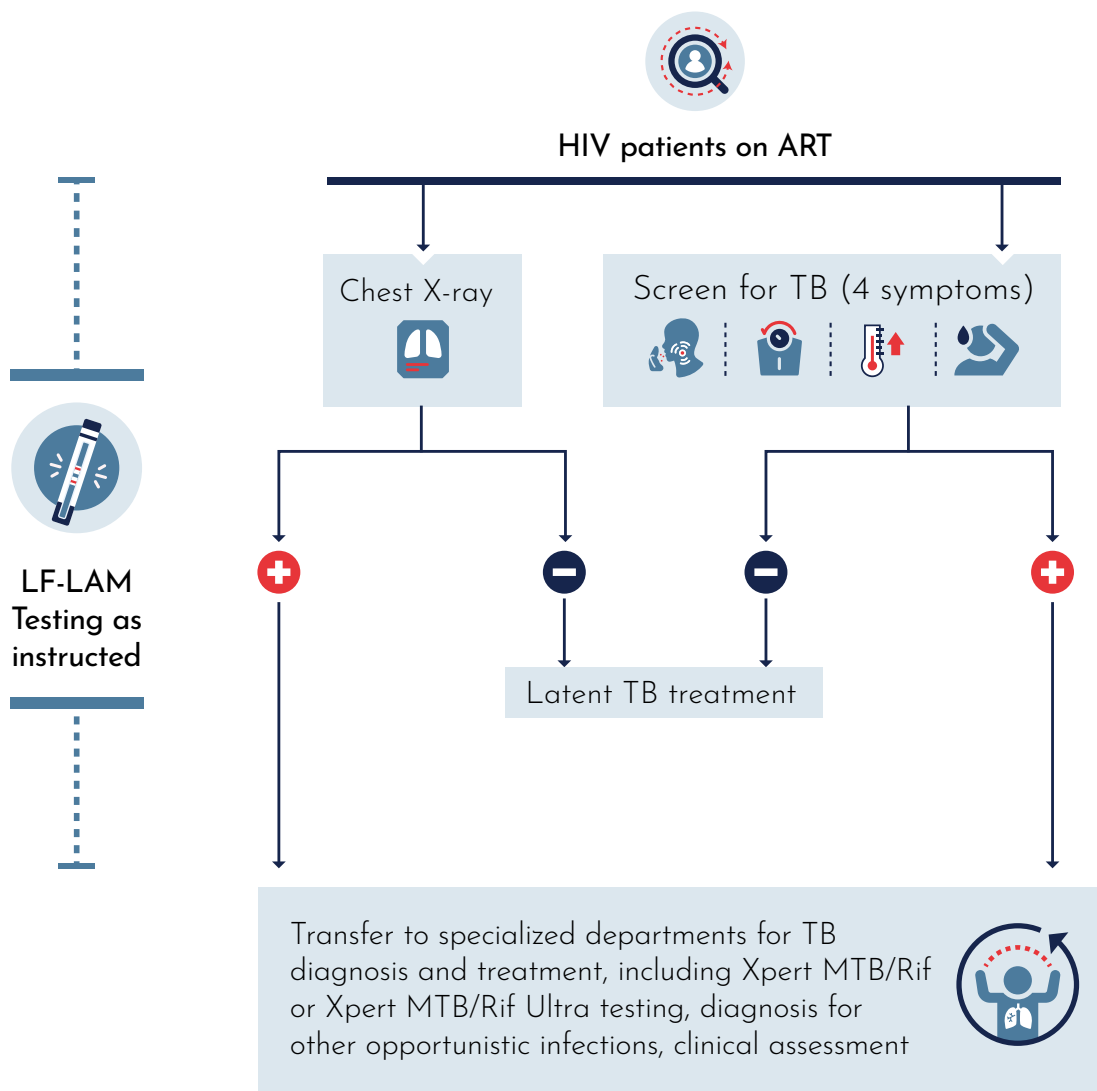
HIV patients on ART

Chest X-ray

Screen for TB (4 symptoms)

LF-LAM Testing as instructed

Latent TB treatment

Transfer to specialized departments for TB diagnosis and treatment, including Xpert MTB/Rif or Xpert MTB/Rif Ultra testing, diagnosis for other opportunistic infections, clinical assessment